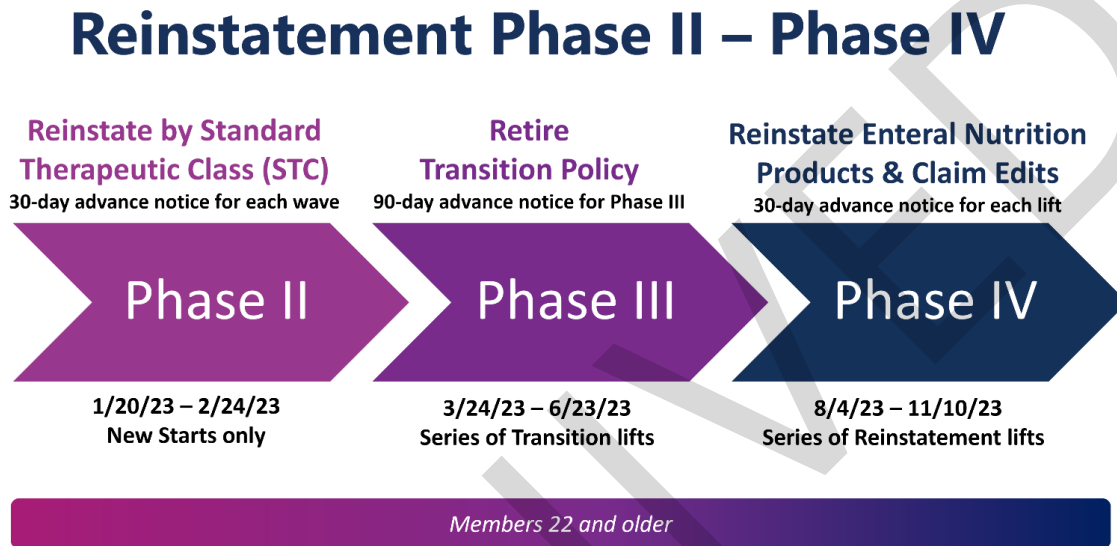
Reinstatement Phase II – Phase IV

Reinstate by Standard Therapeutic Class (STC)
30-day advance notice for each wave

Phase II

1/20/23 – 2/24/23
New Starts only

Retire Transition Policy
90-day advance notice for Phase III

Phase III

3/24/23 – 6/23/23
Series of Transition lifts

Reinstate Enteral Nutrition Products & Claim Edits
30-day advance notice for each lift

Phase IV

8/4/23 – 11/10/23
Series of Reinstatement lifts

Members 22 and older